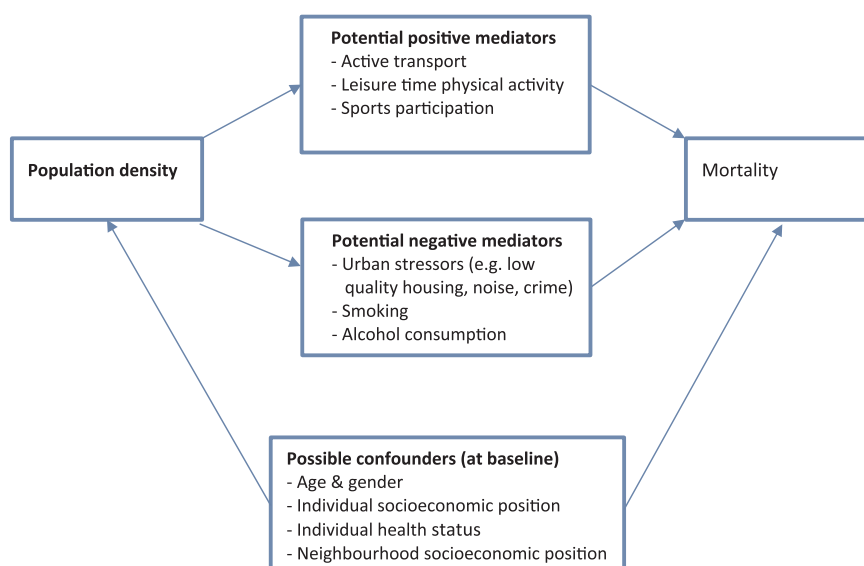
Potential positive mediators
- Active transport
- Leisure time physical activity
- Sports participation

Population density

Mortality

Potential negative mediators
- Urban stressors (e.g. low quality housing, noise, crime)
- Smoking
- Alcohol consumption

Possible confounders (at baseline)
- Age & gender
- Individual socioeconomic position
- Individual health status
- Neighbourhood socioeconomic position